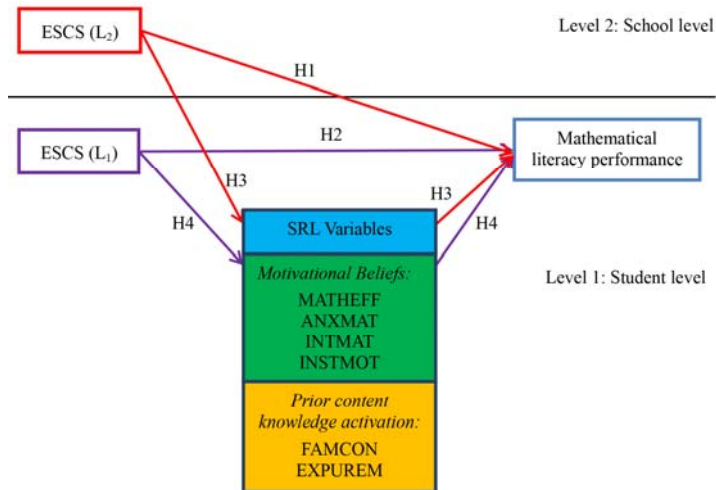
ESCS ($L_2$)

Level 2: School level

H1

ESCS ($L_1$)

H2

Mathematical literacy performance

H3

H3

H4

H4

SRL Variables

Motivational Beliefs:

MATHEFF
ANXMAT
INTMAT
INSTMOT

Level 1: Student level

Prior content knowledge activation:

FAMCON
EXPUREM